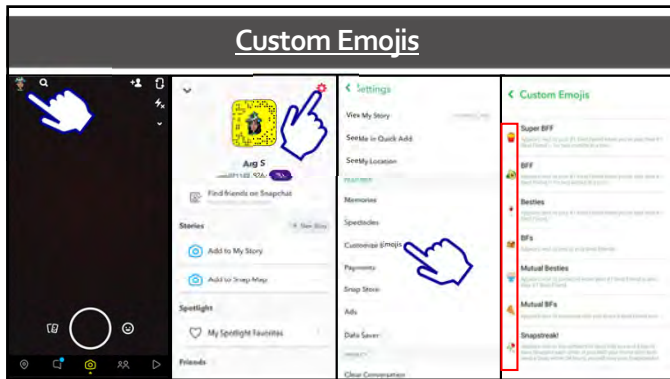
Custom Emojis

Aug S

Find friends on Snapchat

Stories

+ New Story

Add to My Story

Add to Snap Map

Spotlight

My Spotlight Favorites

Friends

Settings

View My Story

See Me in Quick Add

See My Location

FEATURES

Memories

Spectacles

Customize Emojis

Payments

Snap Store

Ads

Data Saver

PRIVACY

Clear Conversation

< Custom Emojis

Super BFF

BFF

Besties

BFs

Mutual Besties

Mutual BFs

Snapstreak!